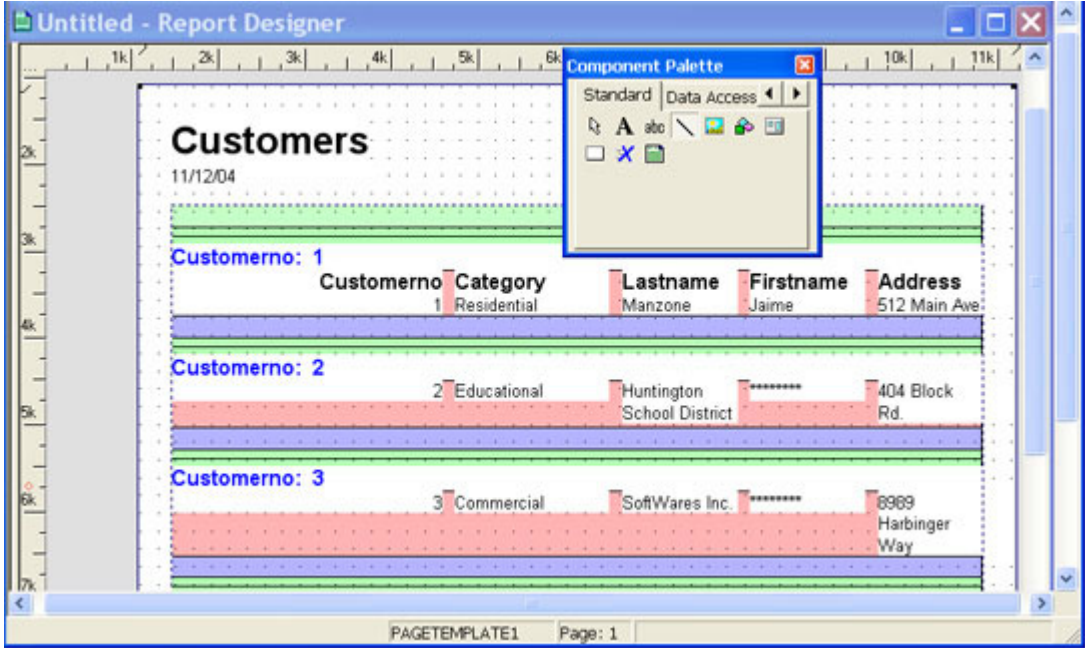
Untitled - Report Designer

1k 2k 3k 4k 5k 6k 10k 11k

Component Palette

Standard | Data Access

2k
3k
4k
5k
6k
7k

Customers

11/12/04

Customerno: 1

| Customerno | Category | Lastname | Firstname | Address |
|---|---|---|---|---|
| 1 | Residential | Manzone | Jaime | 512 Main Ave |

Customerno: 2

| | | | | |
|---|---|---|---|---|
| 2 | Educational | Huntington School District | ********* | 404 Block Rd. |

Customerno: 3

| | | | | |
|---|---|---|---|---|
| 3 | Commercial | SoftWares Inc. | ********* | 8989 Harbinger Way |

PAGETEMPLATE1 | Page: 1